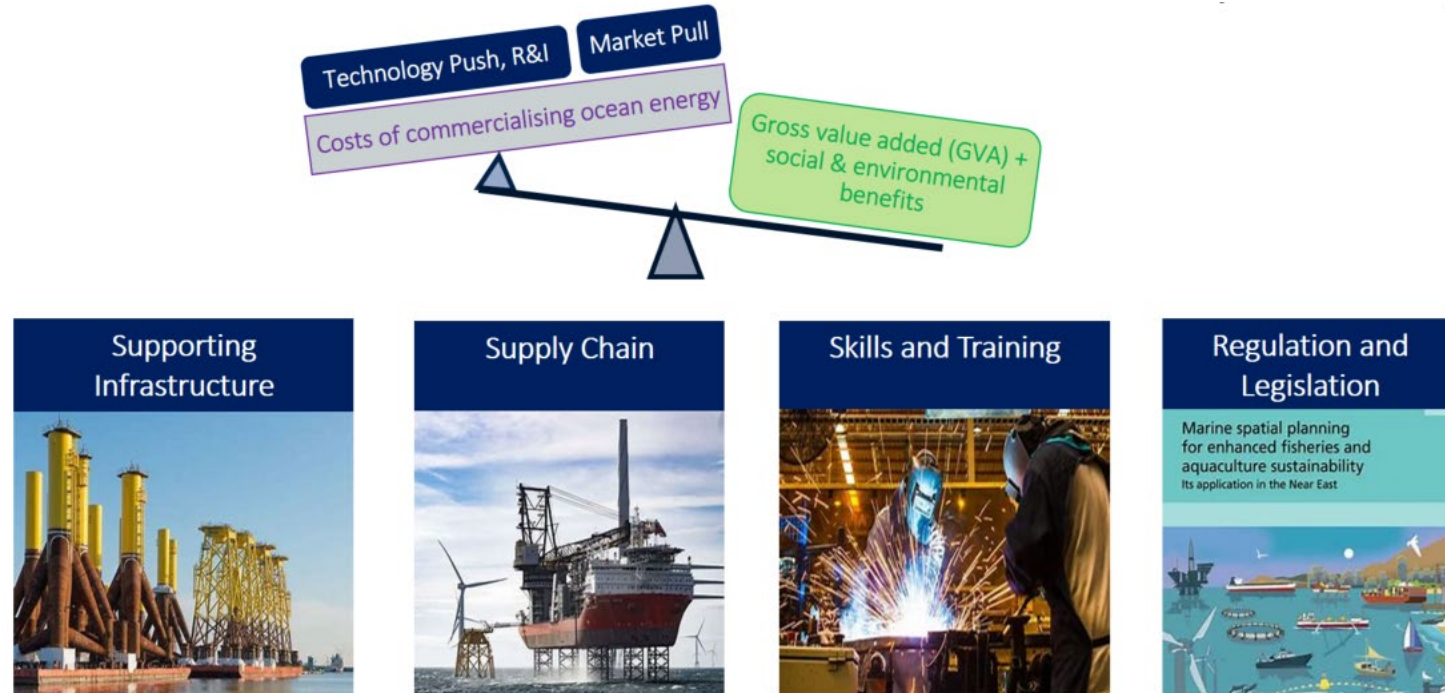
Technology Push, R&I

Market Pull

Costs of commercialising ocean energy

Gross value added (GVA) + social & environmental benefits

Supporting Infrastructure

Supply Chain

Skills and Training

Regulation and Legislation

Marine spatial planning for enhanced fisheries and aquaculture sustainability
Its application in the Near East